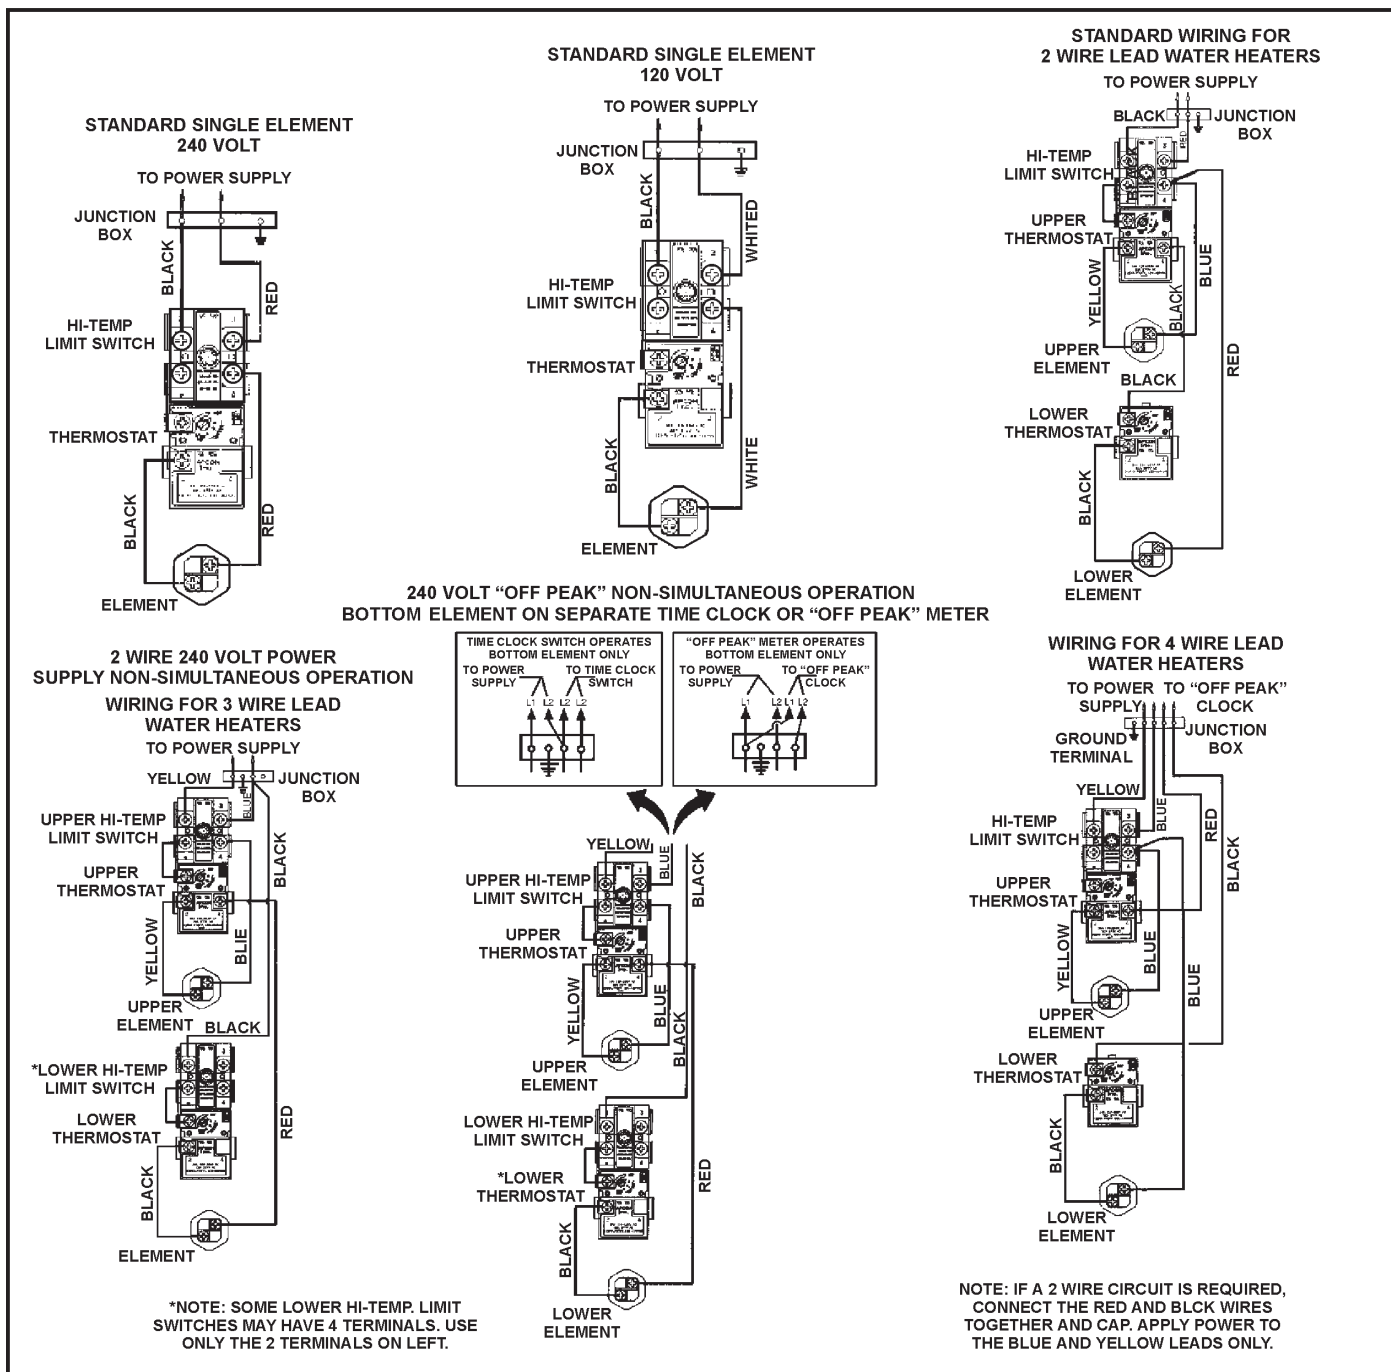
STANDARD SINGLE ELEMENT
240 VOLT

TO POWER SUPPLY
JUNCTION BOX
BLACK
RED
HI-TEMP LIMIT SWITCH
THERMOSTAT
BLACK
RED
ELEMENT

STANDARD SINGLE ELEMENT
120 VOLT

TO POWER SUPPLY
JUNCTION BOX
BLACK
WHITED
HI-TEMP LIMIT SWITCH
THERMOSTAT
BLACK
WHITE
ELEMENT

STANDARD WIRING FOR
2 WIRE LEAD WATER HEATERS

TO POWER SUPPLY
BLACK
RED
JUNCTION BOX
HI-TEMP LIMIT SWITCH
UPPER THERMOSTAT
YELLOW
BLUE
BLACK
UPPER ELEMENT
BLACK
RED
LOWER THERMOSTAT
BLACK
LOWER ELEMENT

240 VOLT "OFF PEAK" NON-SIMULTANEOUS OPERATION
BOTTOM ELEMENT ON SEPARATE TIME CLOCK OR "OFF PEAK" METER

TIME CLOCK SWITCH OPERATES BOTTOM ELEMENT ONLY
TO POWER SUPPLY
TO TIME CLOCK SWITCH
L1 L2 L2 L2

"OFF PEAK" METER OPERATES BOTTOM ELEMENT ONLY
TO POWER SUPPLY
TO "OFF PEAK" CLOCK
L1 L2 L1 L2

2 WIRE 240 VOLT POWER
SUPPLY NON-SIMULTANEOUS OPERATION
WIRING FOR 3 WIRE LEAD
WATER HEATERS

TO POWER SUPPLY
YELLOW
BLUE
JUNCTION BOX
UPPER HI-TEMP LIMIT SWITCH
UPPER THERMOSTAT
BLACK
YELLOW
BLUE
UPPER ELEMENT
BLACK
*LOWER HI-TEMP LIMIT SWITCH
LOWER THERMOSTAT
RED
BLACK
ELEMENT

YELLOW
BLUE
UPPER HI-TEMP LIMIT SWITCH
BLACK
UPPER THERMOSTAT
YELLOW
BLUE
BLACK
UPPER ELEMENT
LOWER HI-TEMP LIMIT SWITCH
*LOWER THERMOSTAT
RED
BLACK
LOWER ELEMENT

WIRING FOR 4 WIRE LEAD
WATER HEATERS

TO POWER SUPPLY
TO "OFF PEAK" CLOCK
GROUND TERMINAL
JUNCTION BOX
YELLOW
HI-TEMP LIMIT SWITCH
BLUE
RED
BLACK
UPPER THERMOSTAT
YELLOW
BLUE
BLUE
UPPER ELEMENT
LOWER THERMOSTAT
BLACK
LOWER ELEMENT

*NOTE: SOME LOWER HI-TEMP. LIMIT SWITCHES MAY HAVE 4 TERMINALS. USE ONLY THE 2 TERMINALS ON LEFT.

NOTE: IF A 2 WIRE CIRCUIT IS REQUIRED, CONNECT THE RED AND BLCK WIRES TOGETHER AND CAP. APPLY POWER TO THE BLUE AND YELLOW LEADS ONLY.